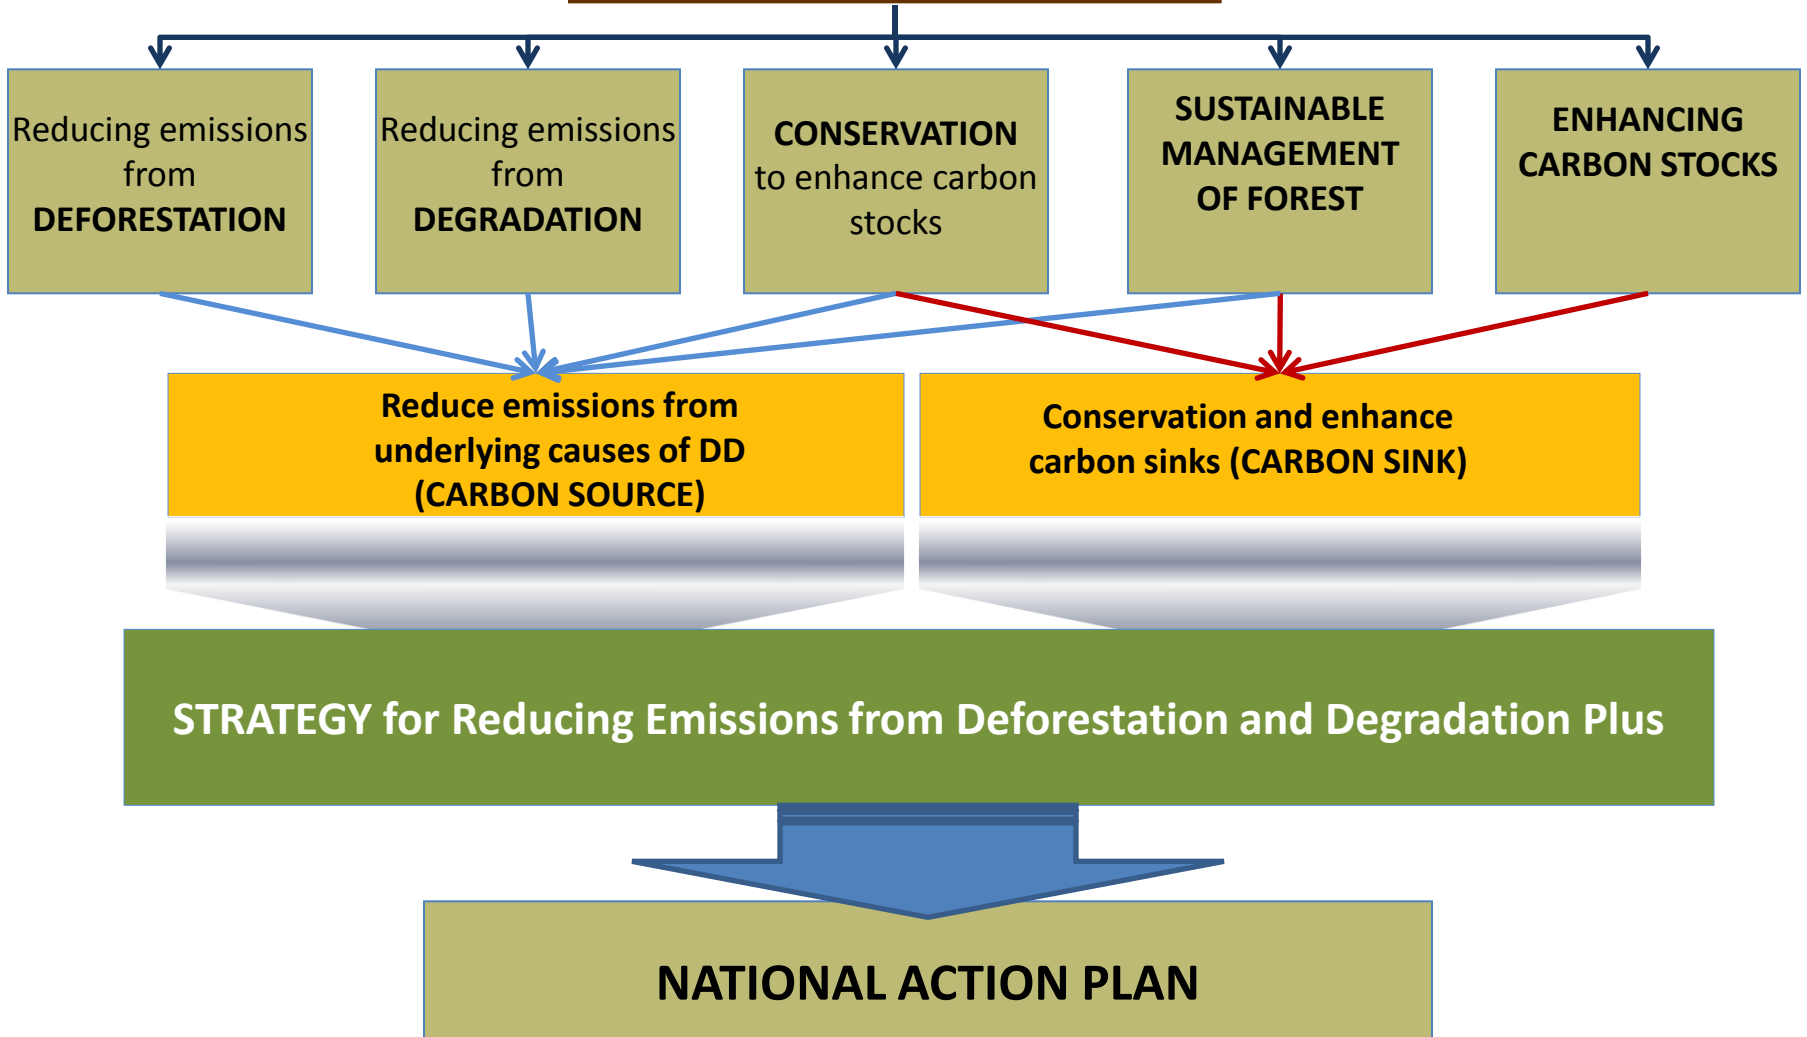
Reducing emissions from DEFORESTATION

Reducing emissions from DEGRADATION

CONSERVATION to enhance carbon stocks

SUSTAINABLE MANAGEMENT OF FOREST

ENHANCING CARBON STOCKS

Reduce emissions from underlying causes of DD (CARBON SOURCE)

Conservation and enhance carbon sinks (CARBON SINK)

STRATEGY for Reducing Emissions from Deforestation and Degradation Plus

NATIONAL ACTION PLAN